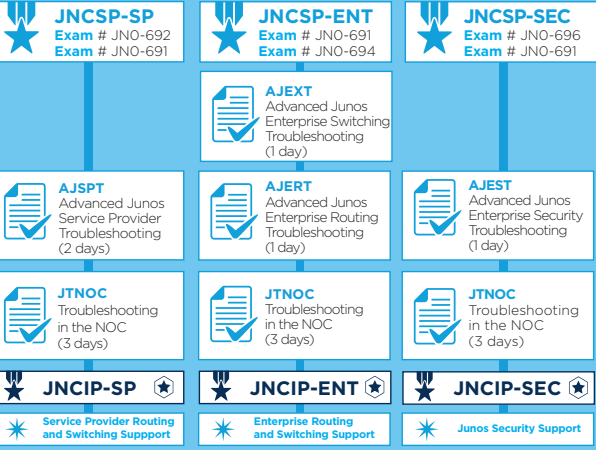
JNCSP-SP
Exam # JN0-692
Exam # JN0-691

JNCSP-ENT
Exam # JN0-691
Exam # JN0-694

JNCSP-SEC
Exam # JN0-696
Exam # JN0-691

AJEXT
Advanced Junos Enterprise Switching Troubleshooting
(1 day)

AJSPT
Advanced Junos Service Provider Troubleshooting
(2 days)

AJERT
Advanced Junos Enterprise Routing Troubleshooting
(1 day)

AJEST
Advanced Junos Enterprise Security Troubleshooting
(1 day)

JTNOC
Troubleshooting in the NOC
(3 days)

JTNOC
Troubleshooting in the NOC
(3 days)

JTNOC
Troubleshooting in the NOC
(3 days)

JNCIP-SP

JNCIP-ENT

JNCIP-SEC

Service Provider Routing and Switching Suppport

Enterprise Routing and Switching Support

Junos Security Support